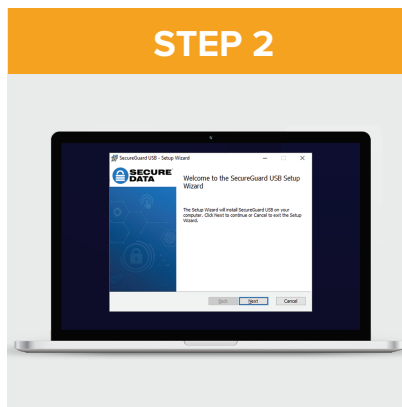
STEP 2

SecureGuard USB - Setup Wizard

SECURE DATA

Welcome to the SecureGuard USB Setup Wizard

The Setup Wizard will install SecureGuard USB on your computer. Click Next to continue or Cancel to exit the Setup Wizard.

Back Next Cancel